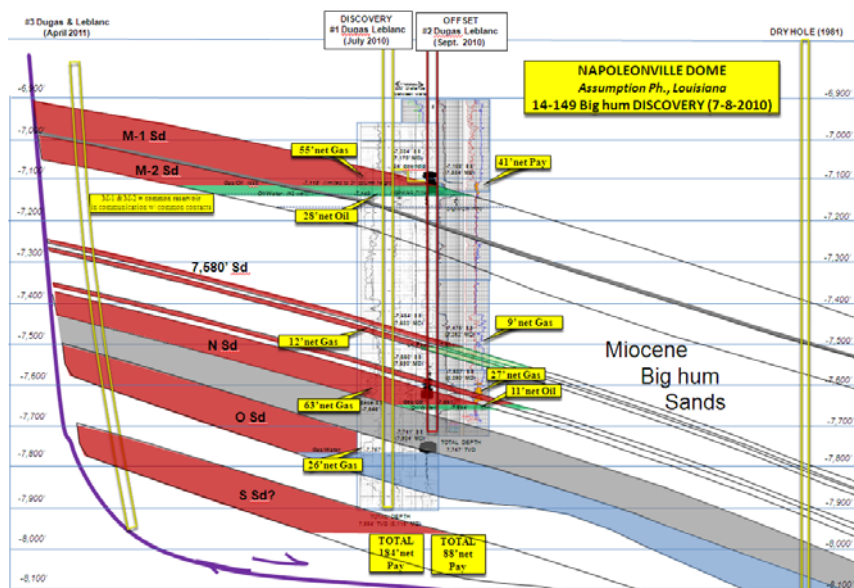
#3 Dugas & Leblanc
(April 2011)

DISCOVERY
#1 Dugas Leblanc
(July 2010)

OFF SET
#2 Dugas Leblanc
(Sept. 2010)

DRY HOLE (1981)

NAPOLEONVILLE DOME
Assumption Ph., Louisiana
14-149 Big hum DISCOVERY (7-8-2010)

-6,900'
-7,000'
-7,100'
-7,200'
-7,300'
-7,400'
-7,500'
-7,600'
-7,700'
-7,800'
-7,900'
-8,000'
-8,100'

M-1 Sd
M-2 Sd
55'net Gas
41'net Pay
25'net Oil
M-1 & M-2 = common reservoir
in communication w/ common contacts
7,580' Sd
9' net Gas
12'net Gas
N Sd
Miocene
Big hum
Sands
27'net Gas
11'net Oil
63'net Gas
O Sd
26'net Gas
S Sd?
TOTAL DEPTH
TOTAL
184'net
Pay
TOTAL
88'net
Pay